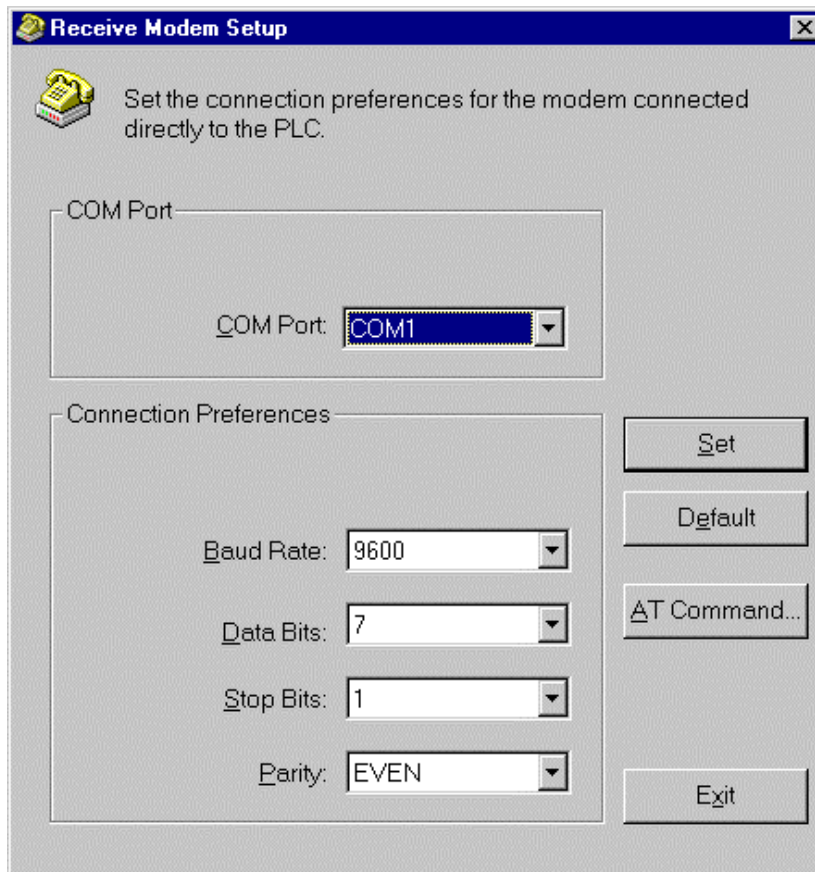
Receive Modem Setup

Set the connection preferences for the modem connected directly to the PLC.

COM Port

COM Port: COM1

Connection Preferences

Baud Rate: 9600

Data Bits: 7

Stop Bits: 1

Parity: EVEN

Set

Default

AT Command...

Exit